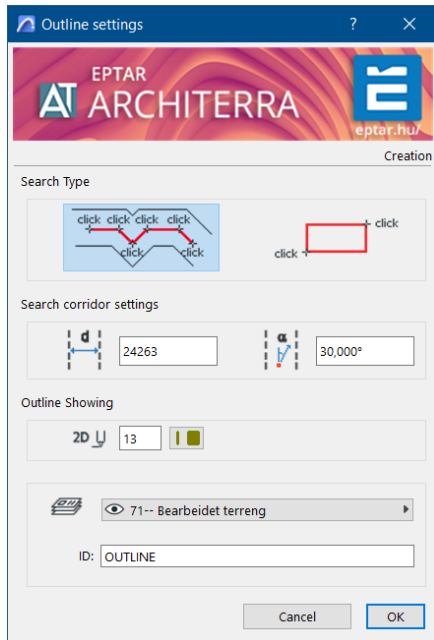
Outline settings

?

EPTAR
AT ARCHITERRA

eptar.hu

Creation

Search Type

click click click click
click click

click
click

Search corridor settings

d
24263

α
30,000°

Outline Showing

2D
13

71-- Bearbeidet terreng

ID: OUTLINE

Cancel
OK